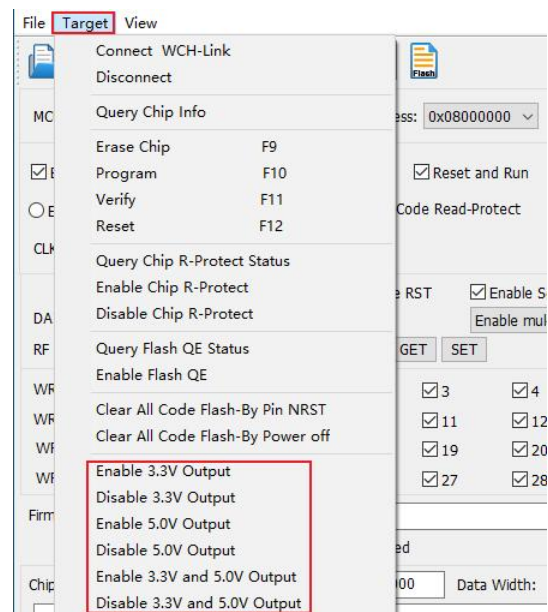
File Target View

Connect WCH-Link
Disconnect

Query Chip Info

Erase Chip F9
Program F10
Verify F11
Reset F12

Query Chip R-Protect Status
Enable Chip R-Protect
Disable Chip R-Protect

Query Flash QE Status
Enable Flash QE

Clear All Code Flash-By Pin NRST
Clear All Code Flash-By Power off

Enable 3.3V Output
Disable 3.3V Output
Enable 5.0V Output
Disable 5.0V Output
Enable 3.3V and 5.0V Output
Disable 3.3V and 5.0V Output

Flash

MC

ess: 0x08000000

Reset and Run

Code Read-Protect

CLK

e RST

Enable S

DA

Enable mul

RF

GET SET

WR

3

4

WR

11

12

WF

19

20

WF

27

28

Firm

ed

Chip

00

Data Width: